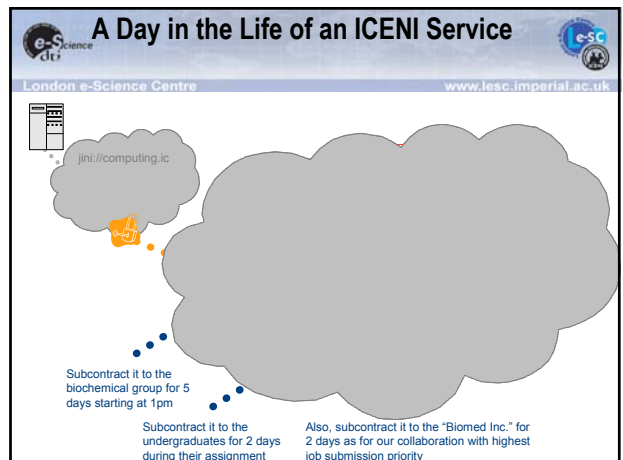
e-Science dti

A Day in the Life of an ICENI Service

e-SC

London e-Science Centre

www.lesc.imperial.ac.uk

jini://computing.ic

Subcontract it to the biochemical group for 5 days starting at 1pm

Subcontract it to the undergraduates for 2 days during their assignment

Also, subcontract it to the “Biomed Inc.” for 2 days as for our collaboration with highest job submission priority